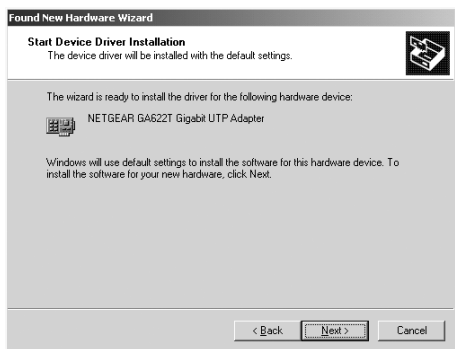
Found New Hardware Wizard

Start Device Driver Installation
The device driver will be installed with the default settings.

The wizard is ready to install the driver for the following hardware device:

NETGEAR GA622T Gigabit UTP Adapter

Windows will use default settings to install the software for this hardware device. To install the software for your new hardware, click Next.

< Back | Next > | Cancel